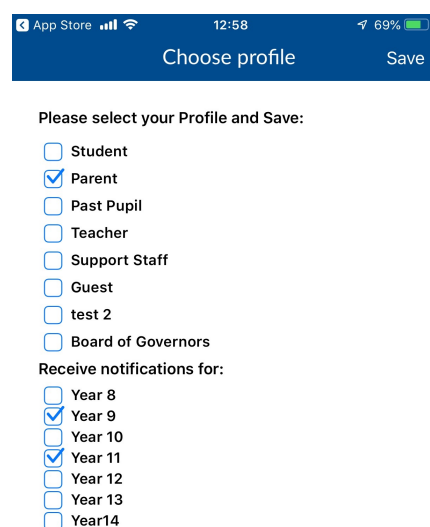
App Store 12:58 69%

Choose profile Save

Please select your Profile and Save:

Student
Parent
Past Pupil
Teacher
Support Staff
Guest
test 2
Board of Governors

Receive notifications for:

Year 8
Year 9
Year 10
Year 11
Year 12
Year 13
Year14